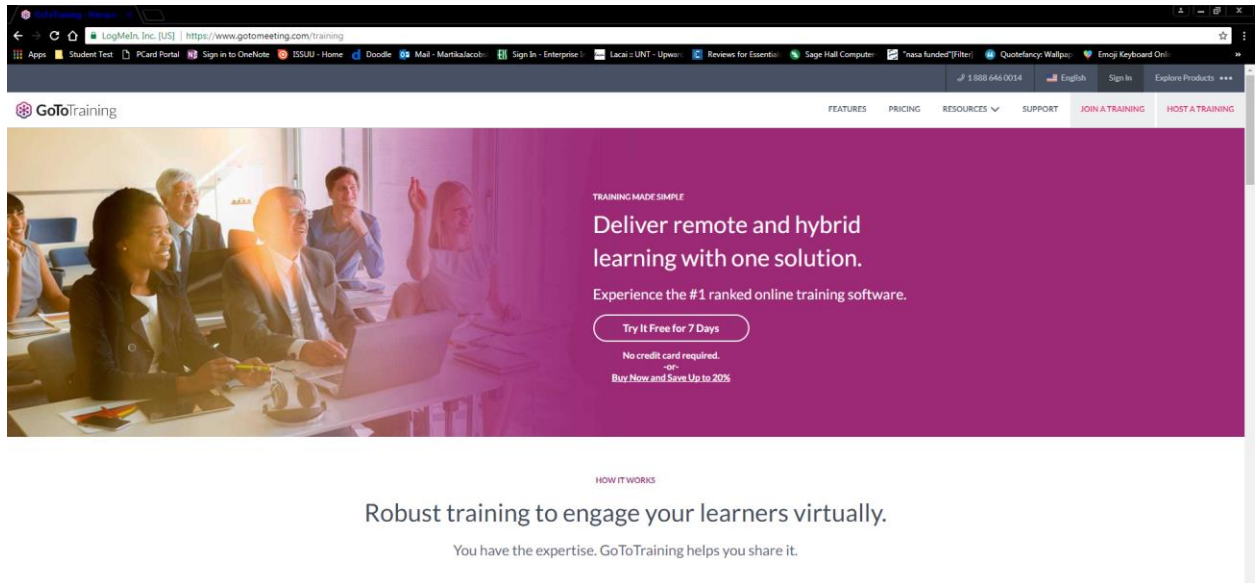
GoToTraining | Remote ×

LogMeIn, Inc. [US] | https://www.gotomeeting.com/training

Apps Student Test PCard Portal Sign in to OneNote ISSUU - Home Doodle Mail - MartikaJacob Sign In - Enterprise Lacai :: UNT - Upwar Reviews for Essential Sage Hall Computer "nasa funded"[Filter] Quotefancy: Wallpap Emoji Keyboard Onli »

1 888 646 0014 English Sign In Explore Products •••

GoToTraining

FEATURES PRICING RESOURCES SUPPORT JOIN A TRAINING HOST A TRAINING

TRAINING MADE SIMPLE

Deliver remote and hybrid learning with one solution.

Experience the #1 ranked online training software.

Try It Free for 7 Days

No credit card required.
-or-
Buy Now and Save Up to 20%

HOW IT WORKS

Robust training to engage your learners virtually.

You have the expertise. GoToTraining helps you share it.